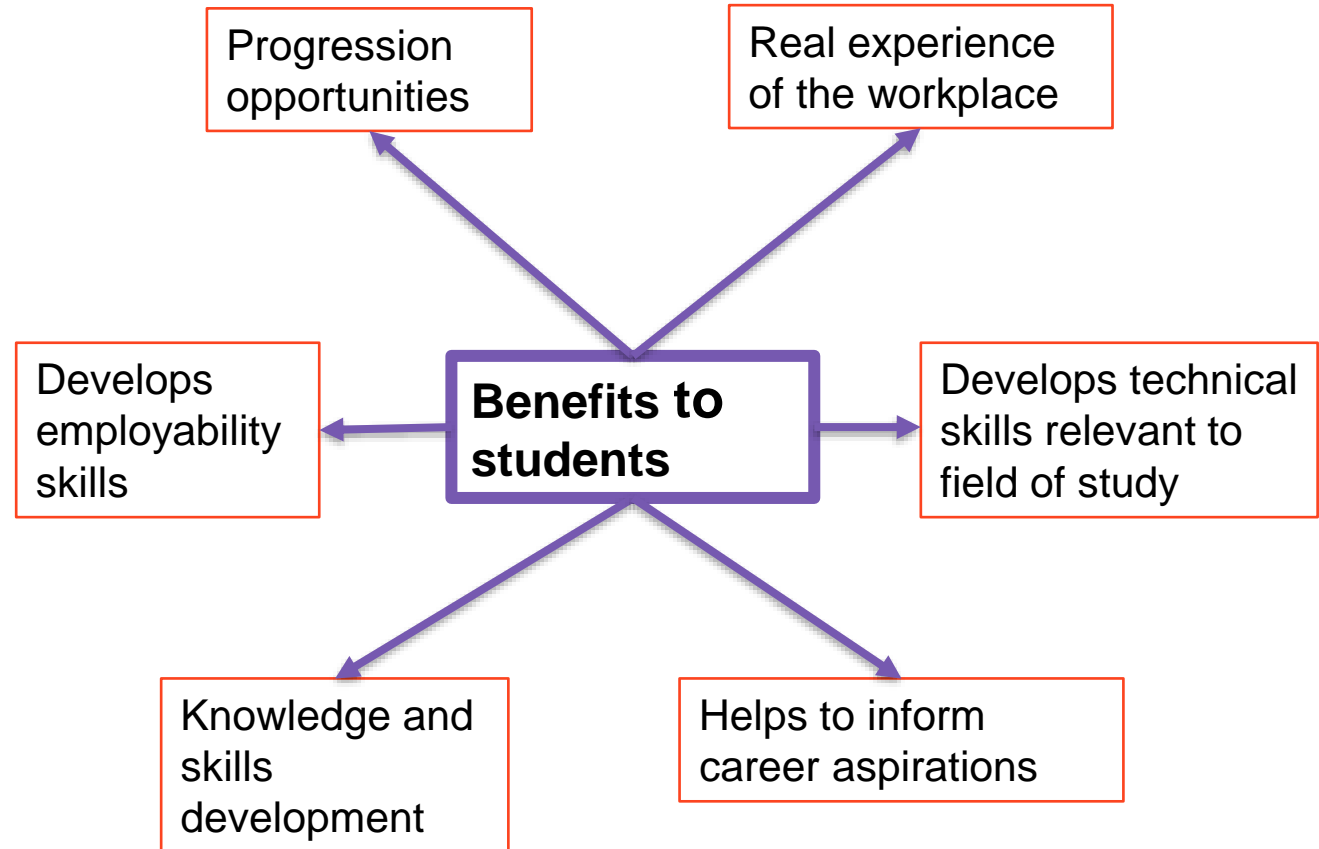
Progression opportunities

Real experience of the workplace

Develops employability skills

**Benefits to students**

Develops technical skills relevant to field of study

Knowledge and skills development

Helps to inform career aspirations